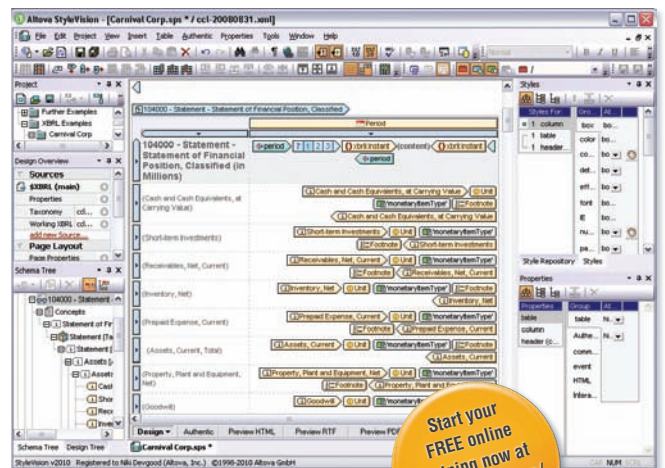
Altova StyleVision - [Carnival Corp.sps * / ccl-20080831.xml]

File Edit Project View Insert Table Authentic Properties Tools Window Help

Project

Further Examples
XBRL Examples
Carnival Corp

Design Overview

Sources
$XBRL (main)
Properties
Taxonomy
Working XBRL
add new Source...
Page Layout
Page Properties

Schema Tree

104000 - Statement
Concepts
Statement of Fir
Statement [Ta
Statement [
Assets [
Assets
Cash
Shor
Rece
Inve

104000 - Statement - Statement of Financial Position, Classified

Period

104000 - Statement - Statement of Financial Position, Classified (in Millions)

period 1 2 3 xbrli:instant (content) xbrli:instant
period

(Cash and Cash Equivalents, at Carrying Value)
Cash and Cash Equivalents, at Carrying Value Unit
'monetaryItemType' Footnote
Cash and Cash Equivalents, at Carrying Value

(Short-term Investments)
Short-term Investments Unit 'monetaryItemType'
Footnote Short-term Investments

(Receivables, Net, Current)
Receivables, Net, Current Unit 'monetaryItemType'
Footnote Receivables, Net, Current

(Inventory, Net)
Inventory, Net Unit 'monetaryItemType' Footnote
Inventory, Net

(Prepaid Expense, Current)
Prepaid Expense, Current Unit 'monetaryItemType'
Footnote Prepaid Expense, Current

(Assets, Current, Total)
Assets, Current Unit 'monetaryItemType' Footnote
Assets, Current

(Property, Plant and Equipment, Net)
Property, Plant and Equipment, Net Unit 'monetaryItemType'
Footnote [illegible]

(Goodwill)
Goodwill Unit 'monetaryItemType'

Design Authentic Preview HTML Preview RTF Preview PDF

Schema Tree Design Tree Carnival Corp.sps *

StyleVision v2010 Registered to Niki Devgood (Altova, Inc.) ©1998-2010 Altova GmbH

CAP NUM SCRL

Styles

Styles For... Gro... At...
1 column
1 table
1 header...
box bo...
color bo...
co... bo
det... bo...
eff... bo...
font bo...
IE bo...
nu... bo
pa... bo

Style Repository Styles

Properties

Properties Group At...
table
column
header (c...
table N...
Authe... N...
comm...
event
HTML
Intera...

Start your FREE online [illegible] now at